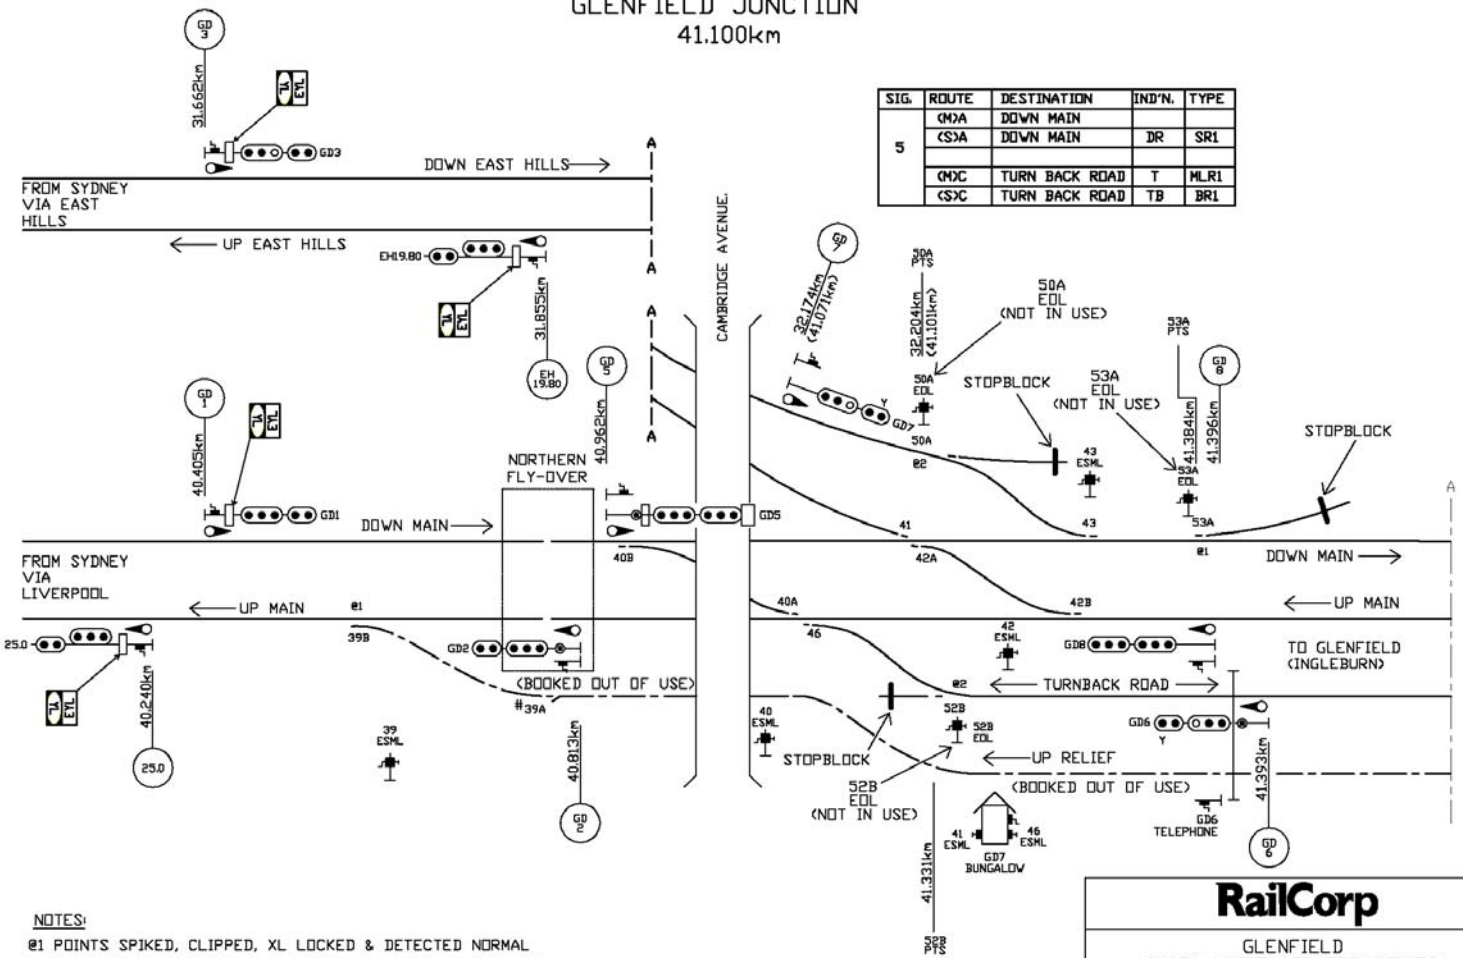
GLENFIELD JUNCTION
41.100km

| SIG. | ROUTE | DESTINATION | IND'N. | TYPE |
|---|---|---|---|---|
| 5 | (M)A | DOWN MAIN | | |
| | (S)A | DOWN MAIN | DR | SR1 |
| | | | | |
| | (M)C | TURN BACK ROAD | T | MLR1 |
| | (S)C | TURN BACK ROAD | TB | BR1 |

GD 3
31.662km
YL EYL
GD3
DOWN EAST HILLS
A
FROM SYDNEY VIA EAST HILLS
UP EAST HILLS
EH19.80
A
YL EYL
31.855km
EH 19.80
CAMBRIDGE AVENUE
GD 7
32.174km (41.071km)
50A PTS
32.204km (41.101km)
50A EOL (NOT IN USE)
53A PTS
A
A
GD 5
40.962km
GD 1
40.405km
YL EYL
GD1
DOWN MAIN
NORTHERN FLY-OVER
GD5
40B
A
A
GD7
50A EOL
50A
@2
STOPBLOCK
53A EOL (NOT IN USE)
43 ESML
41.384km
GD 8
41.396km
53A EOL
53A
STOPBLOCK
41
42A
43
@1
DOWN MAIN
A
FROM SYDNEY VIA LIVERPOOL
UP MAIN
@1
39B
25.0
YL EYL
40.240km
25.0
GD2
(BOOKED OUT OF USE)
#39A
39 ESML
40.813km
GD 2
40A
46
42B
UP MAIN
42 ESML
GD8
TO GLENFIELD (INGLEBURN)
@2
TURNBACK ROAD
40 ESML
52B
52B EOL
GD6
Y
STOPBLOCK
UP RELIEF
52B EOL (NOT IN USE)
(BOOKED OUT OF USE)
41.393km
41 ESML
46 ESML
GD7 BUNGALOW
GD6 TELEPHONE
GD 6
41.331km
52B PTS
RailCorp
GLENFIELD
NOTES:
@1 POINTS SPIKED, CLIPPED, XL LOCKED & DETECTED NORMAL